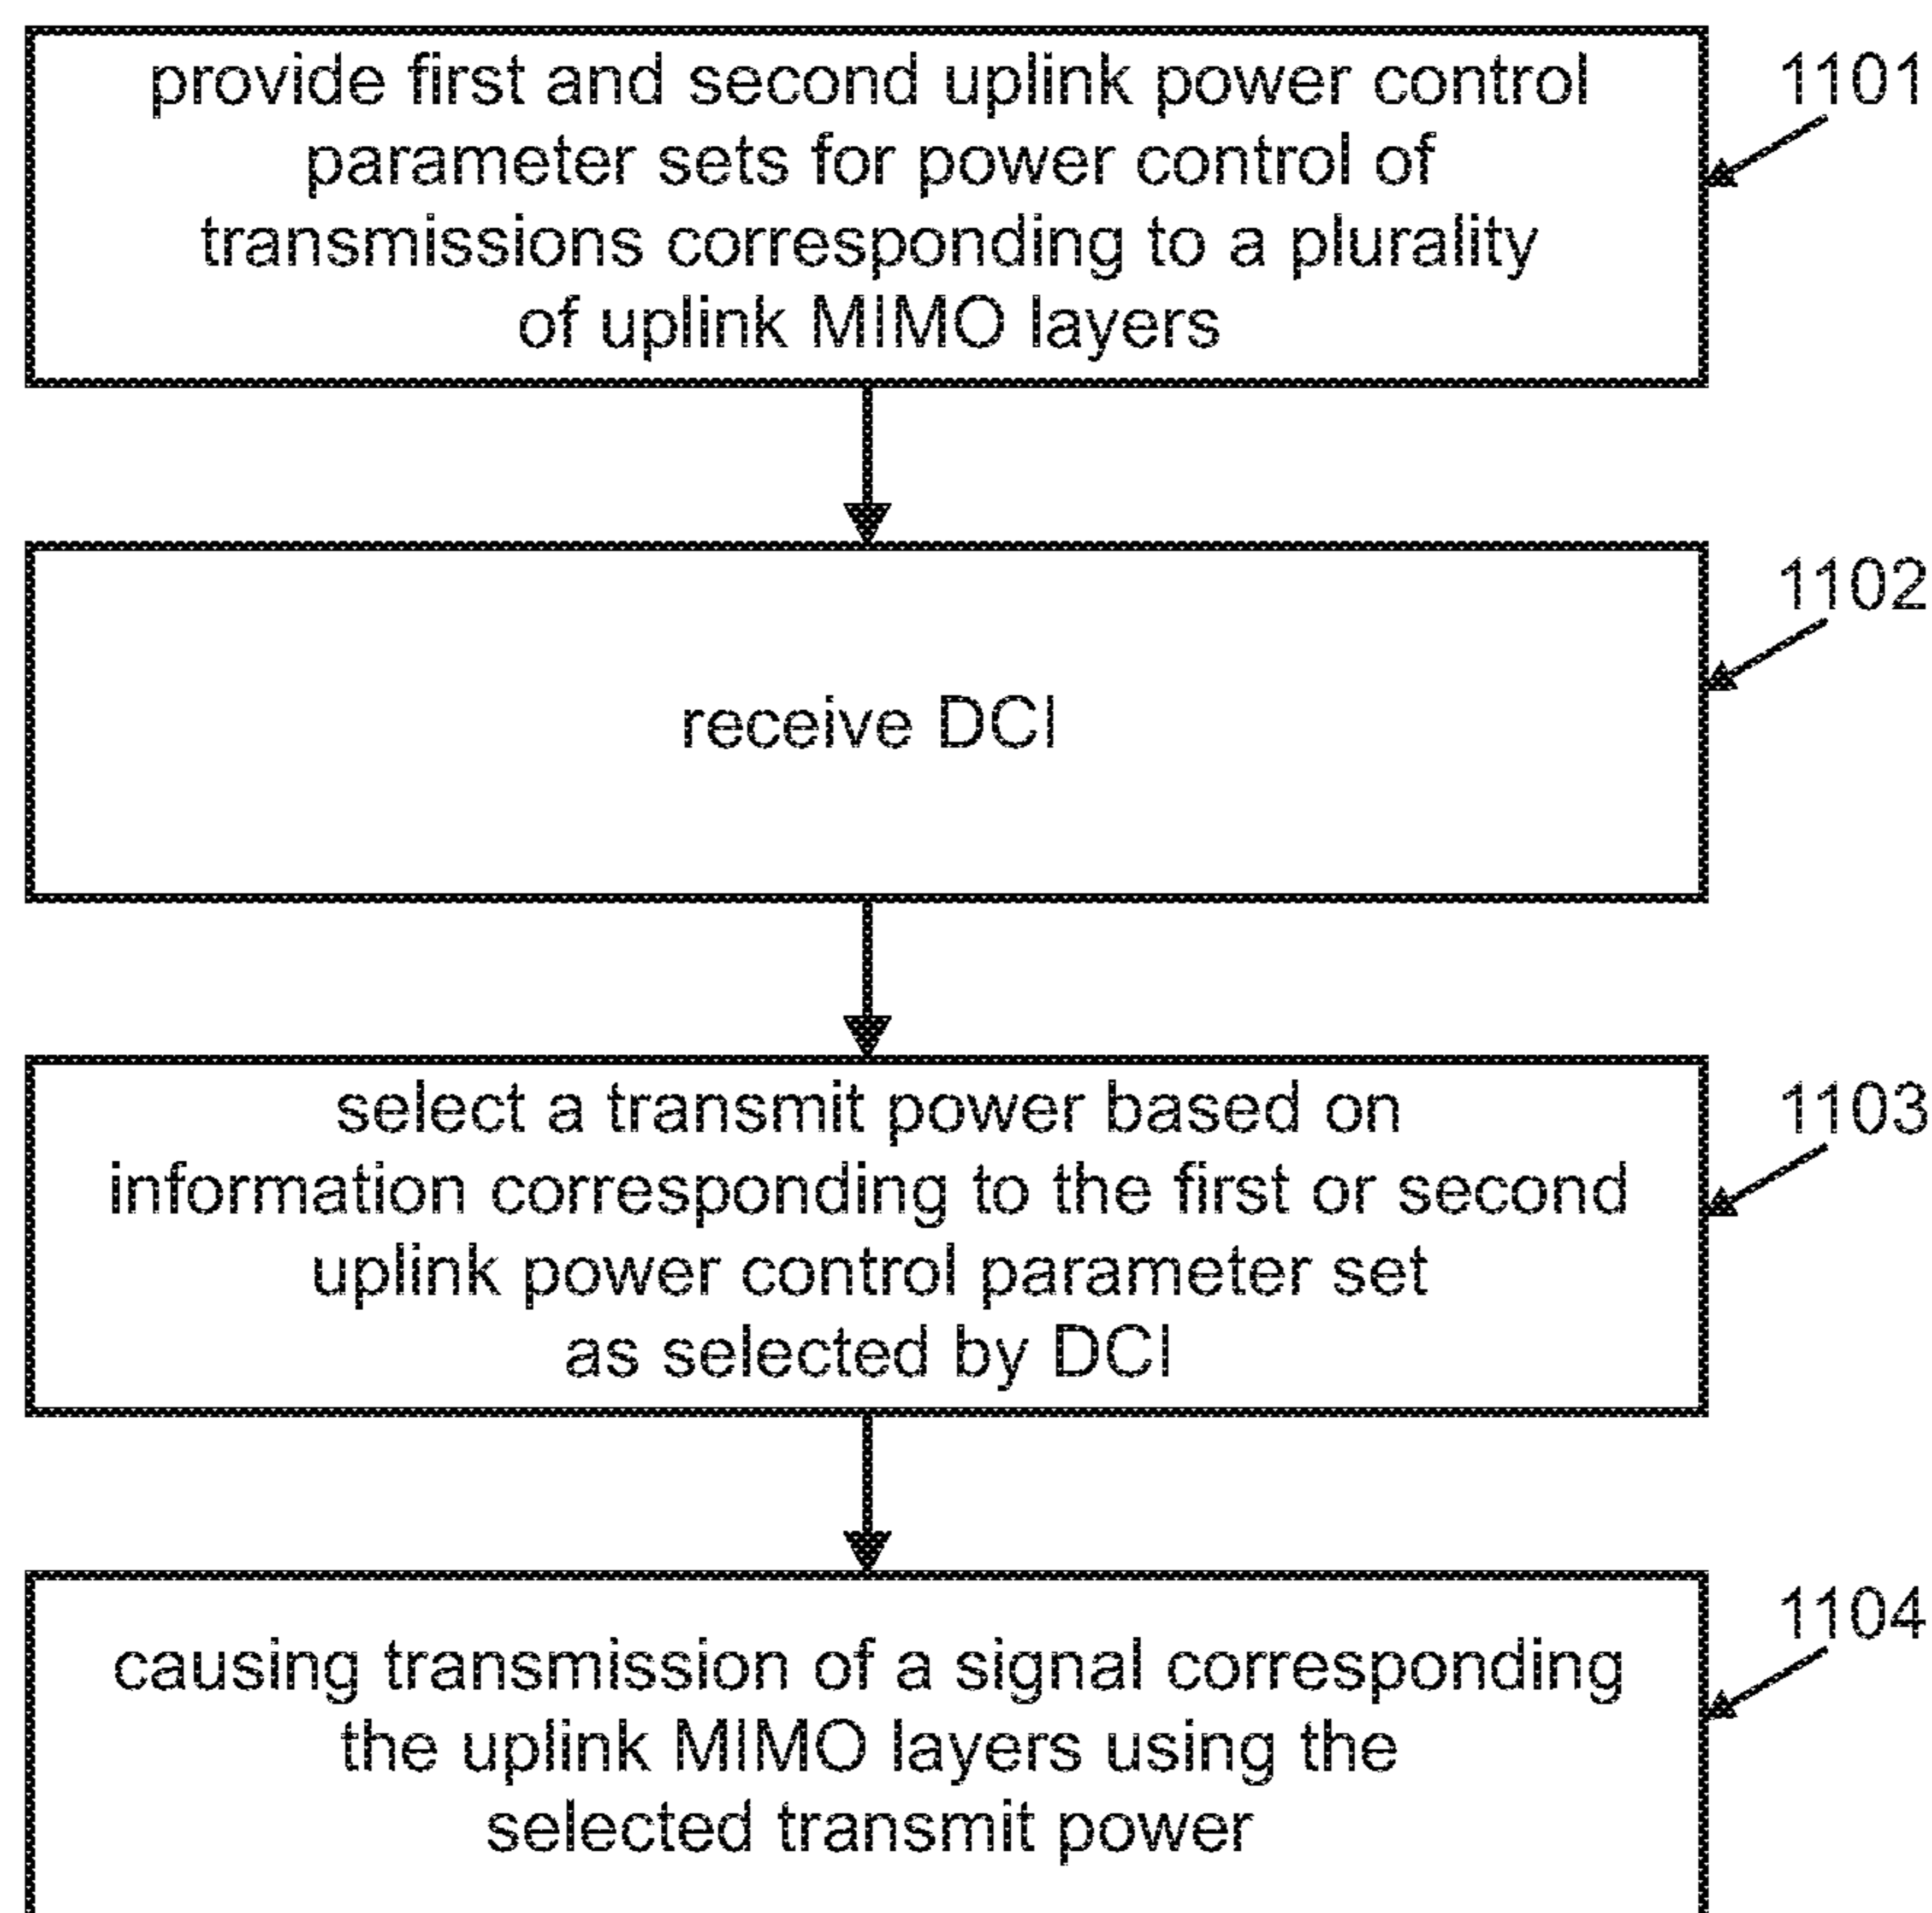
provide first and second uplink power control parameter sets for power control of transmissions corresponding to a plurality of uplink MIMO layers

1101

receive DCI

1102

select a transmit power based on information corresponding to the first or second uplink power control parameter set as selected by DCI

1103

causing transmission of a signal corresponding the uplink MIMO layers using the selected transmit power

1104